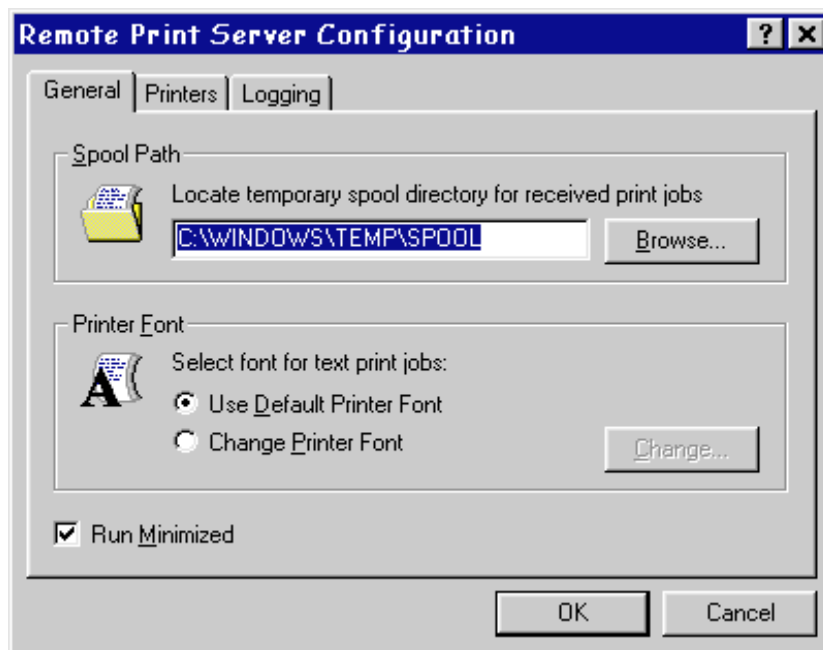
Remote Print Server Configuration

?

General

Printers

Logging

Spool Path

Locate temporary spool directory for received print jobs

C:\WINDOWS\TEMP\SPOOL

Browse...

Printer Font

Select font for text print jobs:

Use Default Printer Font

Change Printer Font

Change...

Run Minimized

OK

Cancel